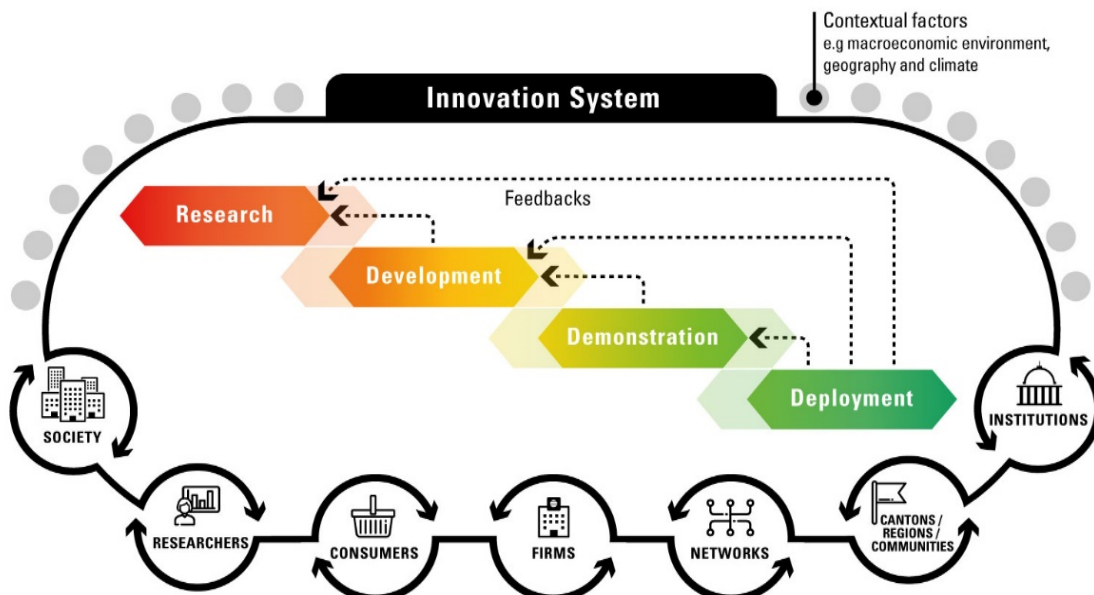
Contextual factors
e.g macroeconomic environment, geography and climate

Innovation System

Feedbacks

Research

Development

Demonstration

Deployment

SOCIETY

INSTITUTIONS

RESEARCHERS

CONSUMERS

FIRMS

NETWORKS

CANTONS / REGIONS / COMMUNITIES